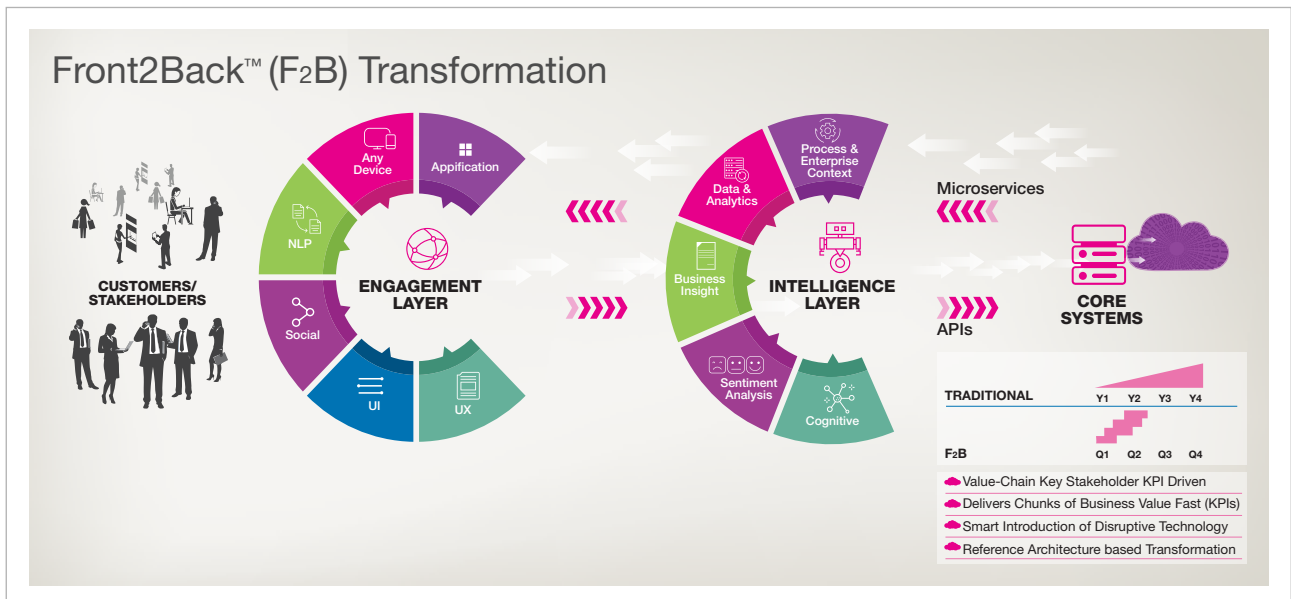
Front2Back™ (F2B) Transformation

CUSTOMERS/ STAKEHOLDERS

Any Device

Appification

NLP

ENGAGEMENT LAYER

Social

UI

UX

Data & Analytics

Process & Enterprise Context

Business Insight

INTELLIGENCE LAYER

Sentiment Analysis

Cognitive

Microservices

APIs

CORE SYSTEMS

TRADITIONAL

Y1 Y2 Y3 Y4

F2B

Q1 Q2 Q3 Q4

Value-Chain Key Stakeholder KPI Driven

Delivers Chunks of Business Value Fast (KPIs)

Smart Introduction of Disruptive Technology

Reference Architecture based Transformation